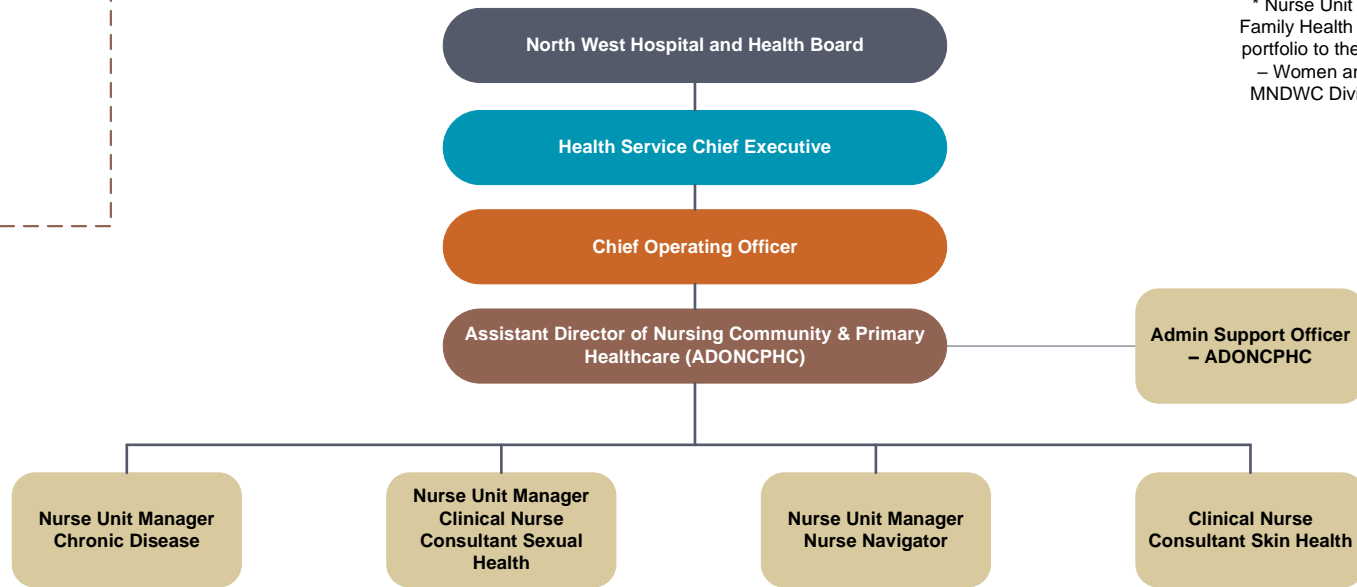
* Nurse Unit
Family Health
portfolio to the
– Women ar
MNDWC Divi

North West Hospital and Health Board

Health Service Chief Executive

Chief Operating Officer

Assistant Director of Nursing Community & Primary Healthcare (ADONCPHC)

Admin Support Officer – ADONCPHC

Nurse Unit Manager Chronic Disease

Nurse Unit Manager Clinical Nurse Consultant Sexual Health

Nurse Unit Manager Nurse Navigator

Clinical Nurse Consultant Skin Health